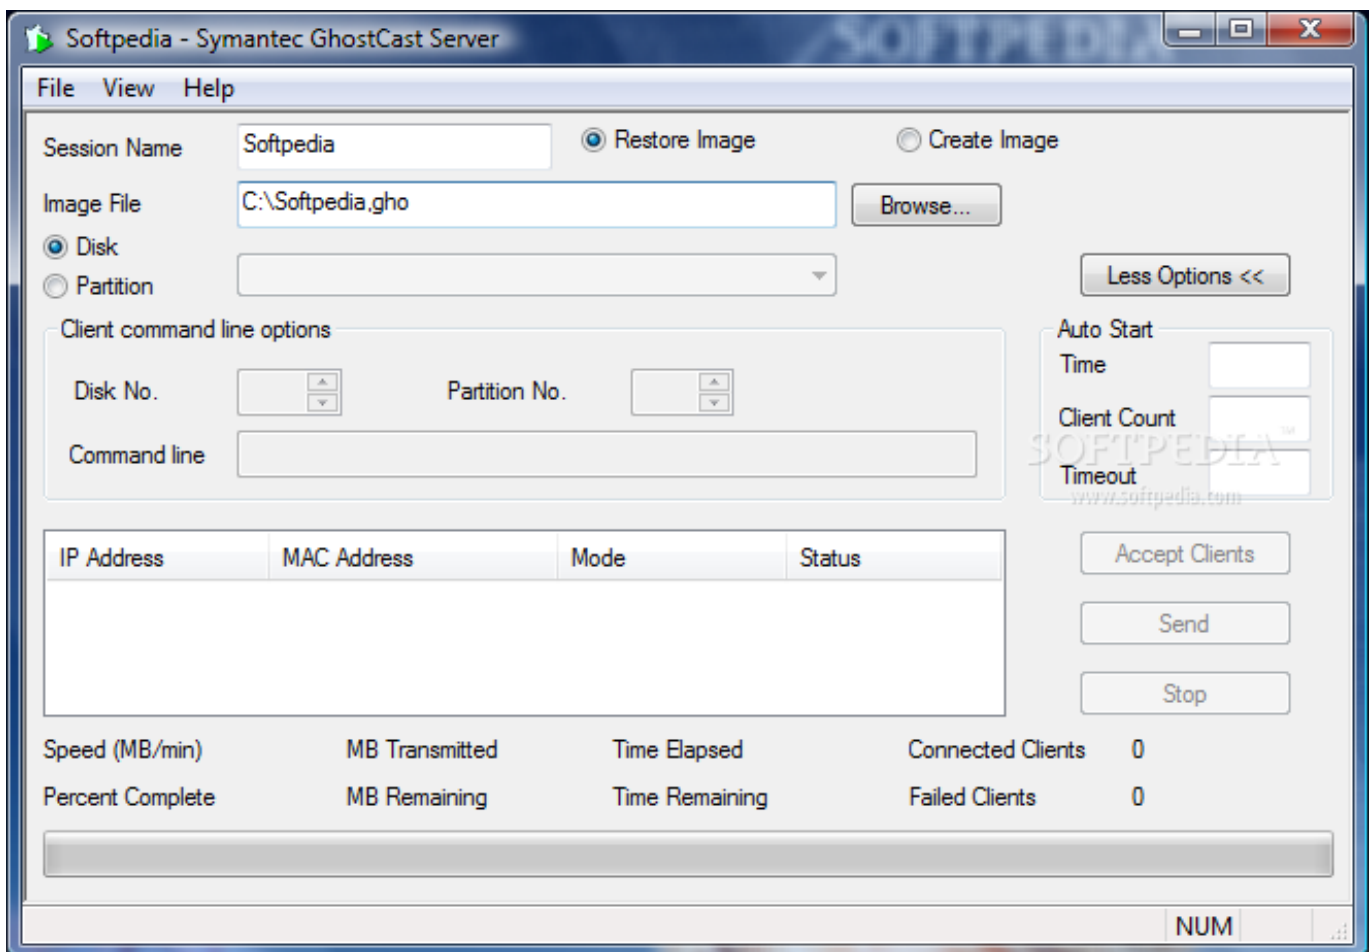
Softpedia - Symantec GhostCast Server

SOFTPEDIA

File View Help

Session Name Softpedia

Restore Image

Create Image

Image File C:\Softpedia,gho

Browse...

Disk

Partition

Less Options <<

Client command line options

Disk No.

Partition No.

Command line

Auto Start

Time

Client Count

Timeout

SOFTPEDIA

www.softpedia.com

| IP Address | MAC Address | Mode | Status |
|---|---|---|---|

Accept Clients

Send

Stop

Speed (MB/min)

MB Transmitted

Time Elapsed

Connected Clients 0

Percent Complete

MB Remaining

Time Remaining

Failed Clients 0

NUM